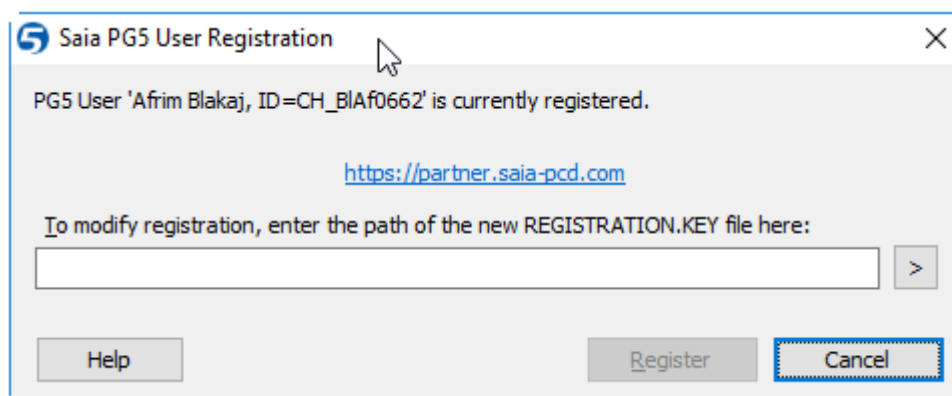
Saia PG5 User Registration

PG5 User 'Afrim Blakaj, ID=CH_BlAf0662' is currently registered.

https://partner.saia-pcd.com

To modify registration, enter the path of the new REGISTRATION.KEY file here:

>

Help

Register

Cancel